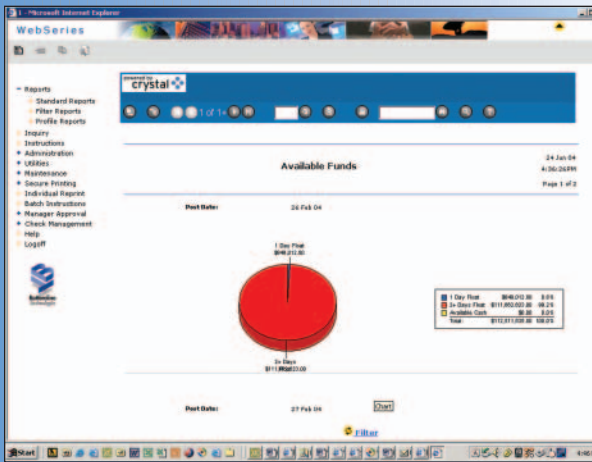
1 - Microsoft Internet Explorer

WebSeries

Reports
Standard Reports
Filter Reports
Profile Reports
Inquiry
Instructions
Administration
Utilities
Maintenance
Secure Printing
Individual Reprint
Batch Instructions
Manager Approval
Check Management
Help
Logoff

powered by crystal

1 of 1+

Available Funds

24 Jun 04
4:36:26PM
Page 1 of 2

Post Date: 26 Feb 04

1 Day Float
$848,012.80

2+ Days
$111,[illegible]

| | | |
|---|---|---|
| 1 Day Float | $848,012.80 | 0.8% |
| 2+ Days Float | $111,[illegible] | 99.2% |
| Available Cash | $0.00 | 0.0% |
| Total: | $112,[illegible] | 100.0% |

Post Date: 27 Feb 04

Chart

Filter

Start